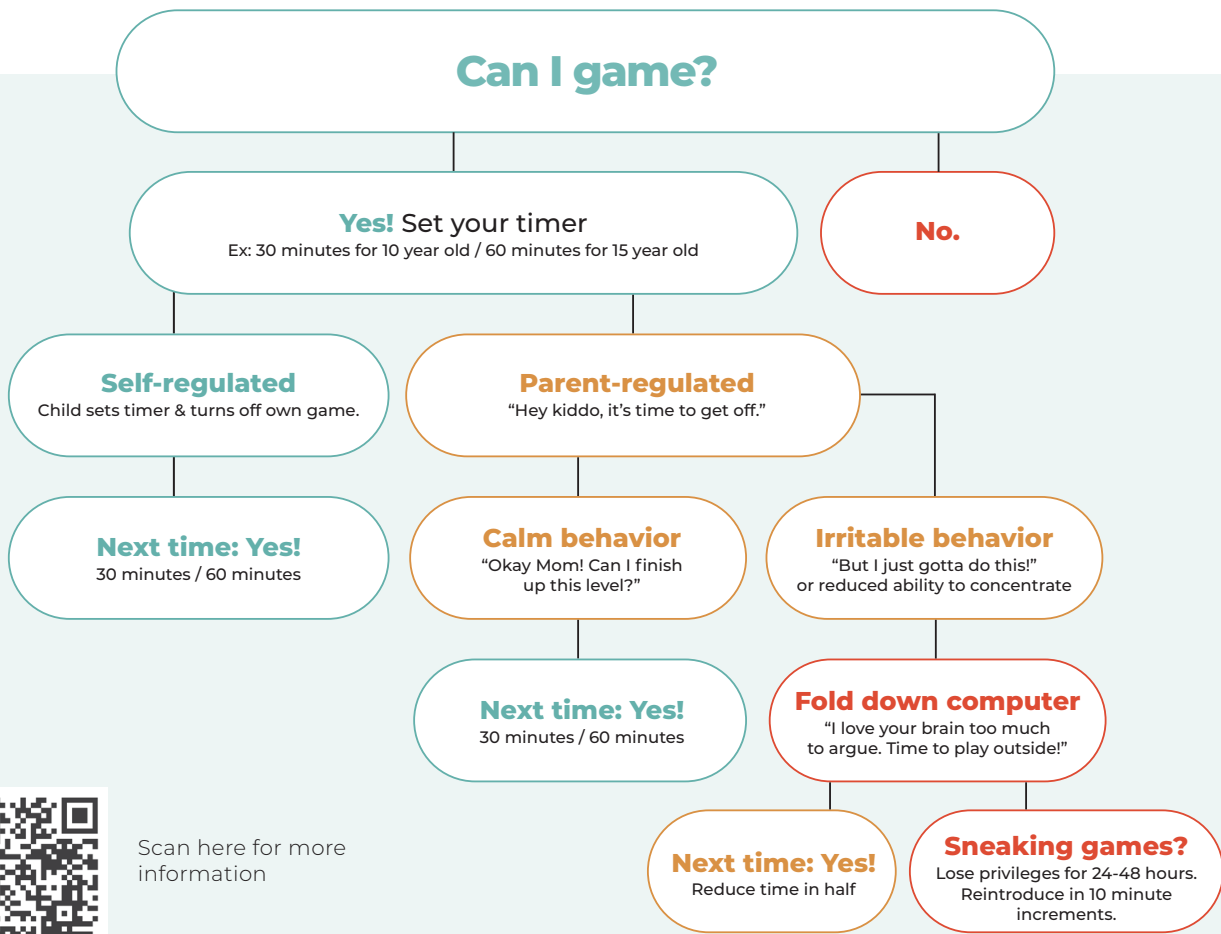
Can I game?

Yes! Set your timer
Ex: 30 minutes for 10 year old / 60 minutes for 15 year old

No.

Self-regulated
Child sets timer & turns off own game.

Parent-regulated
"Hey kiddo, it's time to get off."

Next time: Yes!
30 minutes / 60 minutes

Calm behavior
"Okay Mom! Can I finish up this level?"

Irritable behavior
"But I just gotta do this!" or reduced ability to concentrate

Next time: Yes!
30 minutes / 60 minutes

Fold down computer
"I love your brain too much to argue. Time to play outside!"

Scan here for more information

Next time: Yes!
Reduce time in half

Sneaking games?
Lose privileges for 24-48 hours. Reintroduce in 10 minute increments.